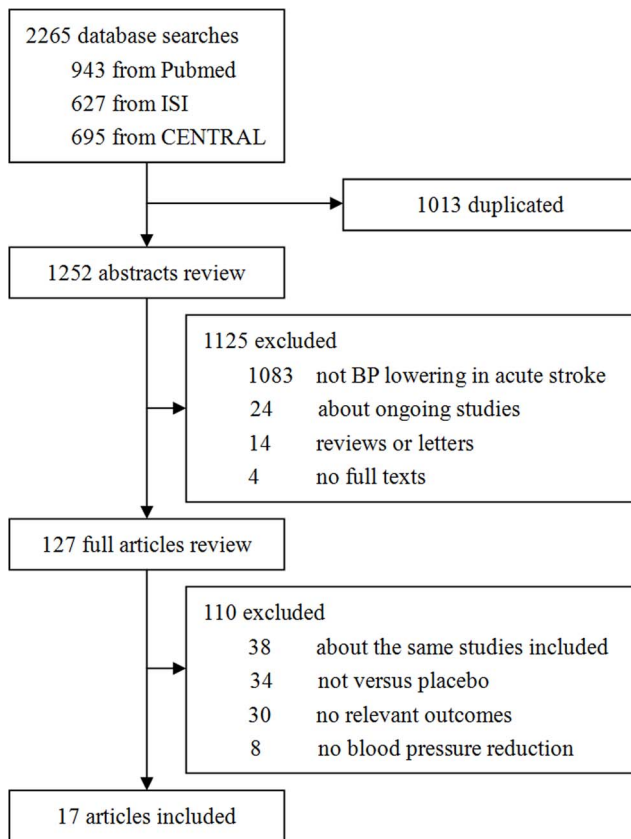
2265 database searches
943 from Pubmed
627 from ISI
695 from CENTRAL

1013 duplicated

1252 abstracts review

1125 excluded
1083 not BP lowering in acute stroke
24 about ongoing studies
14 reviews or letters
4 no full texts

127 full articles review

110 excluded
38 about the same studies included
34 not versus placebo
30 no relevant outcomes
8 no blood pressure reduction

17 articles included